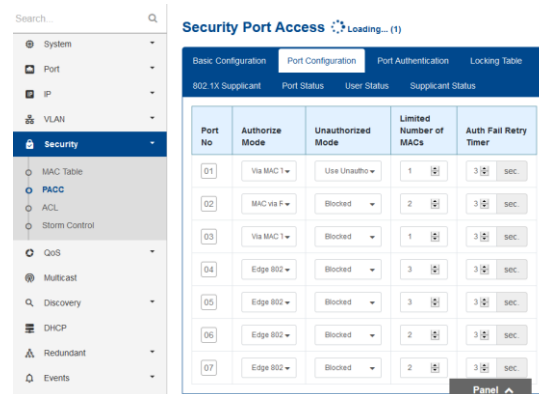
Search...

System
Port
IP
VLAN
Security
MAC Table
PACC
ACL
Storm Control
QoS
Multicast
Discovery
DHCP
Redundant
Events

Security Port Access Loading... (1)

Basic Configuration | Port Configuration | Port Authentication | Locking Table
802.1X Supplicant | Port Status | User Status | Supplicant Status

| Port No | Authorize Mode | Unauthorized Mode | Limited Number of MACs | Auth Fail Retry Timer |
|---|---|---|---|---|
| 01 | Via MAC T | Use Unautho | 1 | 3 sec. |
| 02 | MAC via F | Blocked | 2 | 3 sec. |
| 03 | Via MAC T | Blocked | 1 | 3 sec. |
| 04 | Edge 802 | Blocked | 3 | 3 sec. |
| 05 | Edge 802 | Blocked | 3 | 3 sec. |
| 06 | Edge 802 | Blocked | 2 | 3 sec. |
| 07 | Edge 802 | Blocked | 2 | 3 sec. |

Panel